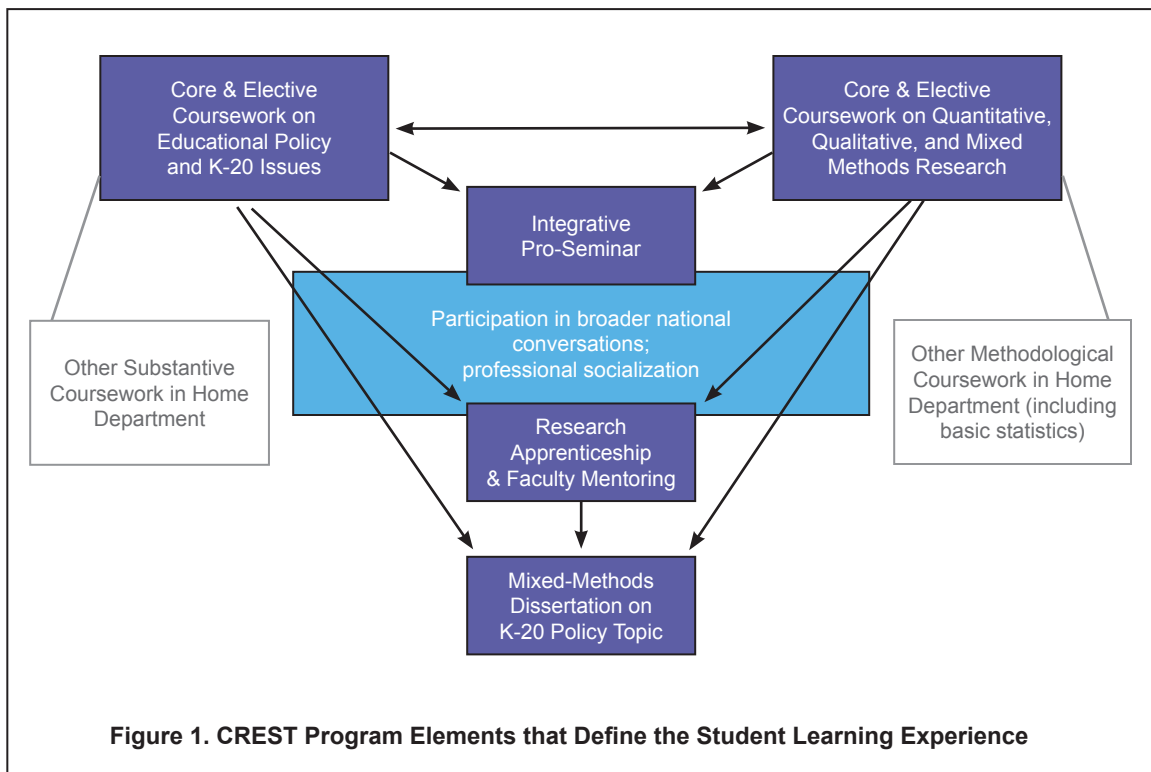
Core & Elective Coursework on Educational Policy and K-20 Issues

Core & Elective Coursework on Quantitative, Qualitative, and Mixed Methods Research

Integrative Pro-Seminar

Participation in broader national conversations; professional socialization

Other Substantive Coursework in Home Department

Other Methodological Coursework in Home Department (including basic statistics)

Research Apprenticeship & Faculty Mentoring

Mixed-Methods Dissertation on K-20 Policy Topic

Figure 1. CREST Program Elements that Define the Student Learning Experience